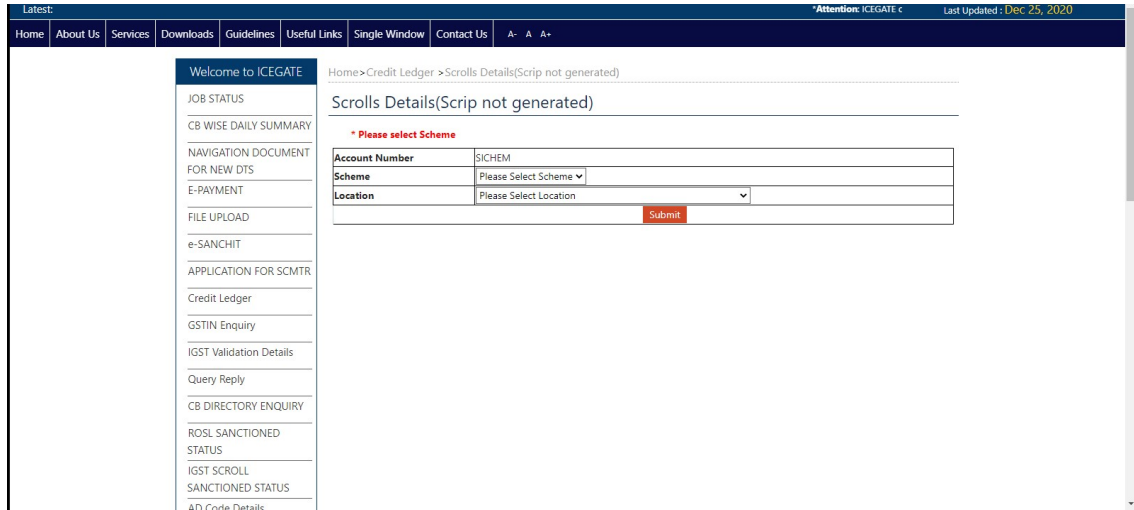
Latest:

*Attention: ICEGATE c

Last Updated : Dec 25, 2020

Home | About Us | Services | Downloads | Guidelines | Useful Links | Single Window | Contact Us | A- A A+

Welcome to ICEGATE

JOB STATUS

CB WISE DAILY SUMMARY

NAVIGATION DOCUMENT FOR NEW DTS

E-PAYMENT

FILE UPLOAD

e-SANCHIT

APPLICATION FOR SCMTR

Credit Ledger

GSTIN Enquiry

IGST Validation Details

Query Reply

CB DIRECTORY ENQUIRY

ROSL SANCTIONED STATUS

IGST SCROLL SANCTIONED STATUS

AD Code Details

Home>Credit Ledger >Scrolls Details(Scrip not generated)

Scrolls Details(Scrip not generated)

* Please select Scheme

| Account Number | SICHEM |
|---|---|
| Scheme | Please Select Scheme |
| Location | Please Select Location |

Submit